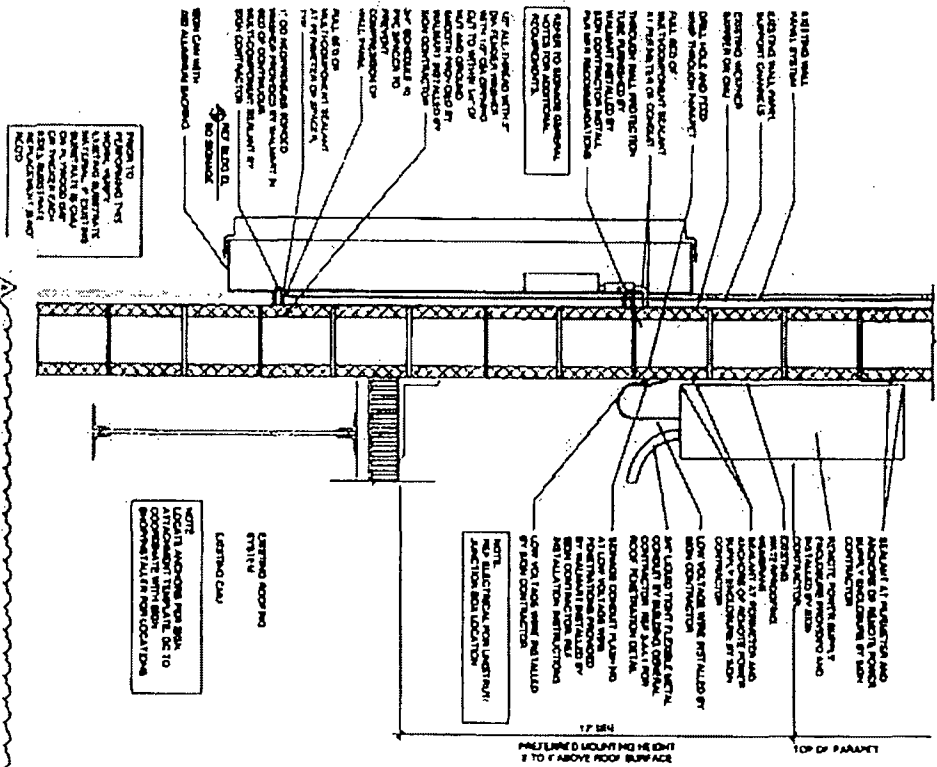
EXISTING WALL PANEL SYSTEM

EXISTING WALL PANEL SUPPORT CHANNELS

EXISTING WEATHER BARRIER OR CMU

DRILL HOLE AND FEED WHIP THROUGH PARAPET

FULL BED OF MULTICOMPONENT SEALANT AT PERIMETER OF CONDUIT

THROUGH WALL PROTECTION TUBE FURNISHED BY WALMART INSTALLED BY SIGN CONTRACTOR. INSTALL PER MFR RECOMMENDATIONS

REFER TO SIGNAGE GENERAL NOTES FOR ADDITIONAL REQUIREMENTS

1/2" ALL-THREAD WITH 2" DIA FLAT FENDER WASHERS WITH 1/2" DIA OPENING CUT TO WITHIN 1/4" OF MATING GROUND

3/4" SCHEDULE 40 PVC SPACER TO PREVENT COMPRESSION OF WALL PANEL

FULL BED OF MULTICOMPONENT SEALANT AT PERIMETER OF SPACER, TYP.

1" OD NEOPRENE SPACER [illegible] PROVIDED BY WALMART IN BED OF CONTINUOUS MULTICOMPONENT SEALANT BY SIGN CONTRACTOR

NOT BLDG ⊄ SIGNAGE

SIGN CAN WITH .063 ALUMINUM BACKING

PRIOR TO PERFORMING THIS WORK, VERIFY EXISTING SUBSTRATE. IF EXISTING SUBSTRATE IS CMU OR PLYWOOD OR THICKER EACH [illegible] ADDITIONAL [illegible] NOT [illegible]

SEALANT AT PENETRATION AND ANCHORS OF REMOTE POWER SUPPLY ENCLOSURE BY SIGN CONTRACTOR

REMOTE POWER SUPPLY ENCLOSURE PROVIDED AND INSTALLED BY SIGN CONTRACTOR

WATERPROOF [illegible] AND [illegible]

SEALANT AT PERIMETER AND ANCHORS OF REMOTE POWER SUPPLY ENCLOSURE BY SIGN CONTRACTOR

LOW VOLTAGE WIRE INSTALLED BY SIGN CONTRACTOR

3/4" LIQUID TIGHT FLEXIBLE METAL CONDUIT BY SIGN CONTRACTOR. REF ROOF PENETRATION DETAIL

SIGNAGE CONDUIT FLASHING PENETRATION PROVIDED BY WALMART INSTALLED BY SIGN CONTRACTOR PER MANUFACTURER INSTRUCTIONS

LOW VOLTAGE WIRE INSTALLED BY SIGN CONTRACTOR

NOTE: REF ELECTRICAL FOR LIGHTING JUNCTION BOX LOCATION

EXISTING ROOFING SYSTEM

EXISTING CMU

NOTE: LOCATE ANCHORS PER SIGN ATTACHMENT TEMPLATE. GC TO COORDINATE WITH SIGN SHOP/INSTALLER FOR LOCATIONS

TOP OF PARAPET

17" MIN

PREFERRED MOUNTING HEIGHT 3' TO 4' ABOVE ROOF SURFACE